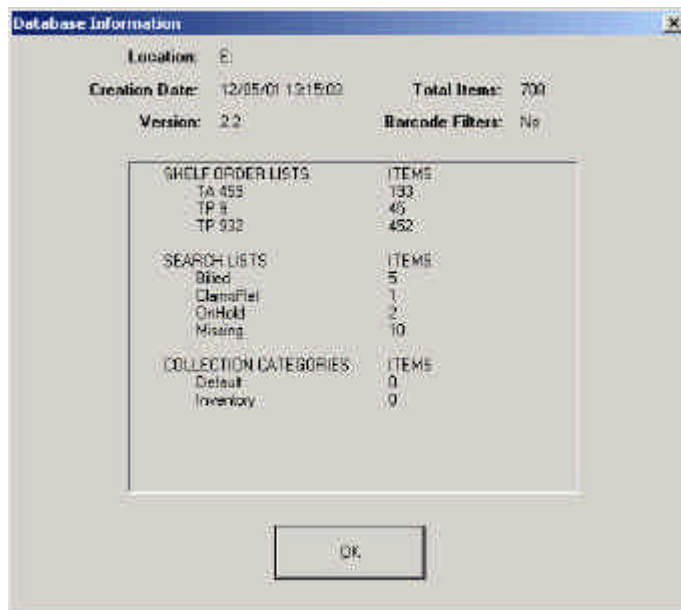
Database Information

×

Location: E:

Creation Date: 12/05/01 13:15:02

Total Items: 700

Version: 2.2

Barcode Filters: No

| SHELF ORDER LISTS | ITEMS |
|---|---|
| TA 455 | 133 |
| TP 9 | 45 |
| TP 932 | 452 |

| SEARCH LISTS | ITEMS |
|---|---|
| Billed | 5 |
| ClaimsRet | 1 |
| OnHold | 2 |
| Missing | 10 |

| COLLECTION CATEGORIES | ITEMS |
|---|---|
| Default | 0 |
| Inventory | 0 |

OK